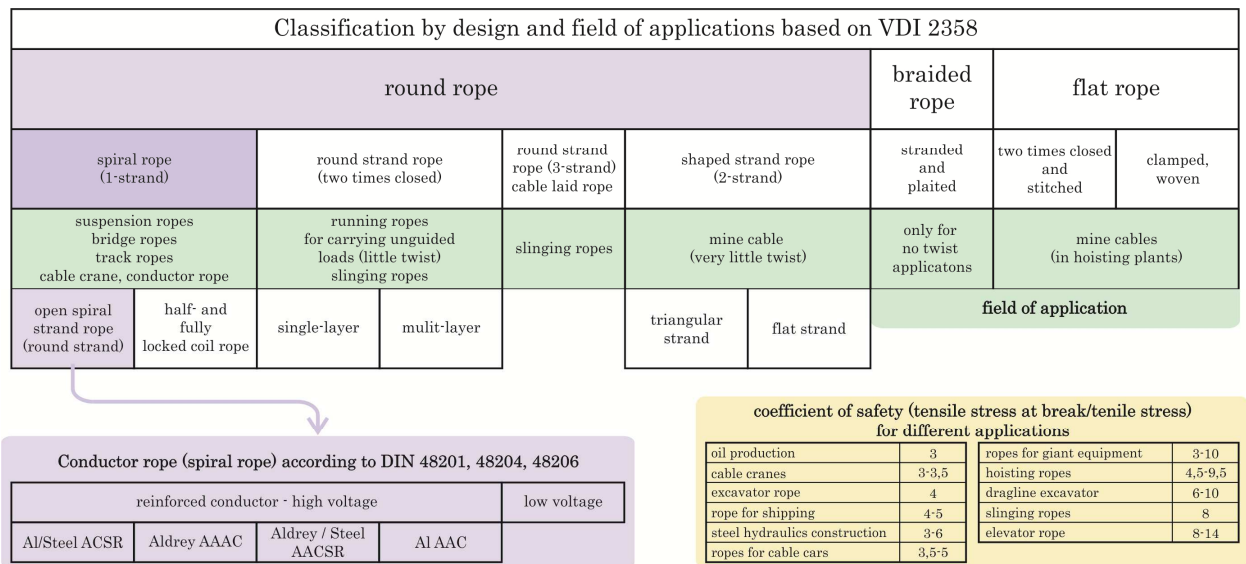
Classification by design and field of applications based on VDI 2358

round rope

braided rope

flat rope

spiral rope (1-strand)

round strand rope (two times closed)

round strand rope (3-strand) cable laid rope

shaped strand rope (2-strand)

stranded and plaited

two times closed and stitched

clamped, woven

suspension ropes
bridge ropes
track ropes
cable crane, conductor rope

running ropes
for carrying unguided loads (little twist)
slinging ropes

slinging ropes

mine cable (very little twist)

only for no twist applicatons

mine cables (in hoisting plants)

open spiral strand rope (round strand)

half- and fully locked coil rope

single-layer

mulit-layer

triangular strand

flat strand

field of application

Conductor rope (spiral rope) according to DIN 48201, 48204, 48206

| reinforced conductor - high voltage | | | | low voltage |
|---|---|---|---|---|
| Al/Steel ACSR | Aldrey AAAC | Aldrey / Steel AACSR | Al AAC | |

coefficient of safety (tensile stress at break/tenile stress) for different applications

| oil production | 3 |
|---|---|
| cable cranes | 3-3,5 |
| excavator rope | 4 |
| rope for shipping | 4-5 |
| steel hydraulics construction | 3-6 |
| ropes for cable cars | 3,5-5 |

| ropes for giant equipment | 3-10 |
|---|---|
| hoisting ropes | 4,5-9,5 |
| dragline excavator | 6-10 |
| slinging ropes | 8 |
| elevator rope | 8-14 |